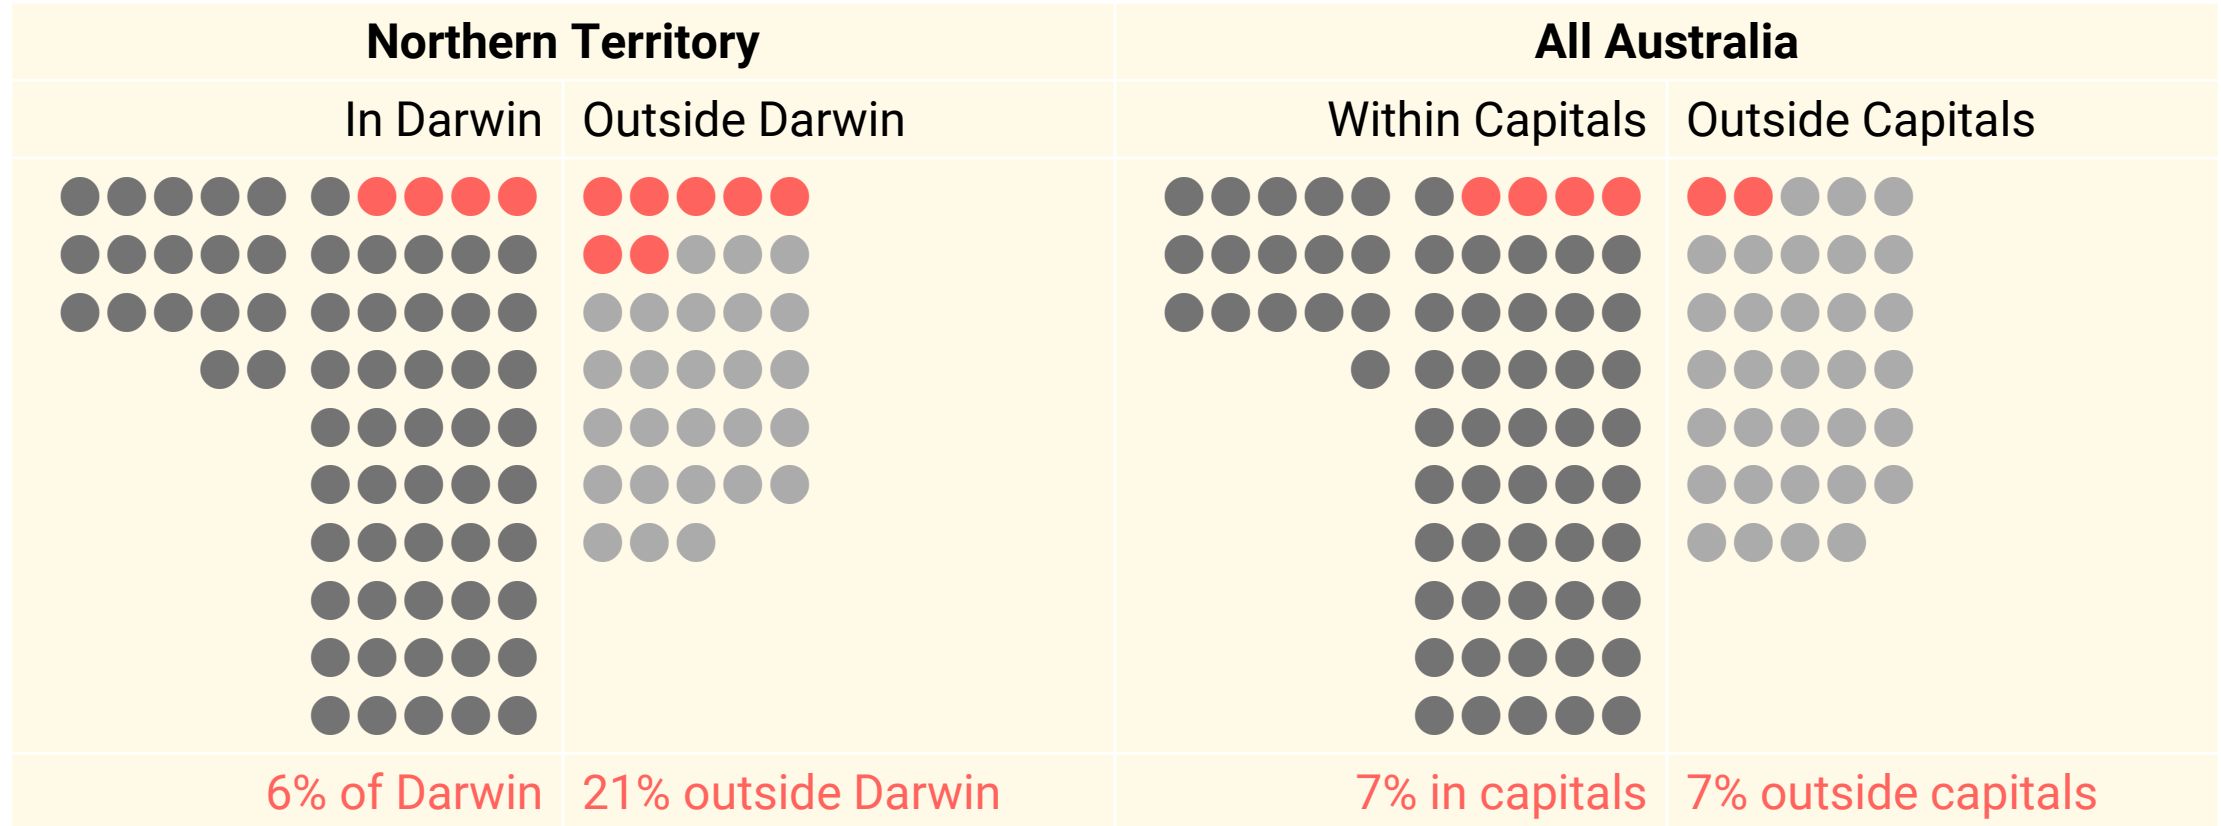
| Northern Territory | | All Australia | |
|---|---|---|---|
| In Darwin | Outside Darwin | Within Capitals | Outside Capitals |
| 6% of Darwin | 21% outside Darwin | 7% in capitals | 7% outside capitals |